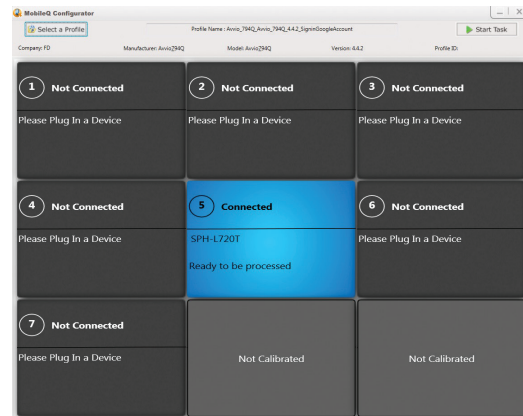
MobileQ Configurator

Select a Profile

Profile Name : Avvio_794Q_Avvio_794Q_4.4.2_SignInGoogleAccount

Start Task

Company: FD

Manufacturer: AvvioZ94Q

Model: AvvioZ94Q

Version: 4.4.2

Profile ID:

1 Not Connected

Please Plug In a Device

2 Not Connected

Please Plug In a Device

3 Not Connected

Please Plug In a Device

4 Not Connected

Please Plug In a Device

5 Connected

SPH-L720T

Ready to be processed

6 Not Connected

Please Plug In a Device

7 Not Connected

Please Plug In a Device

Not Calibrated

Not Calibrated